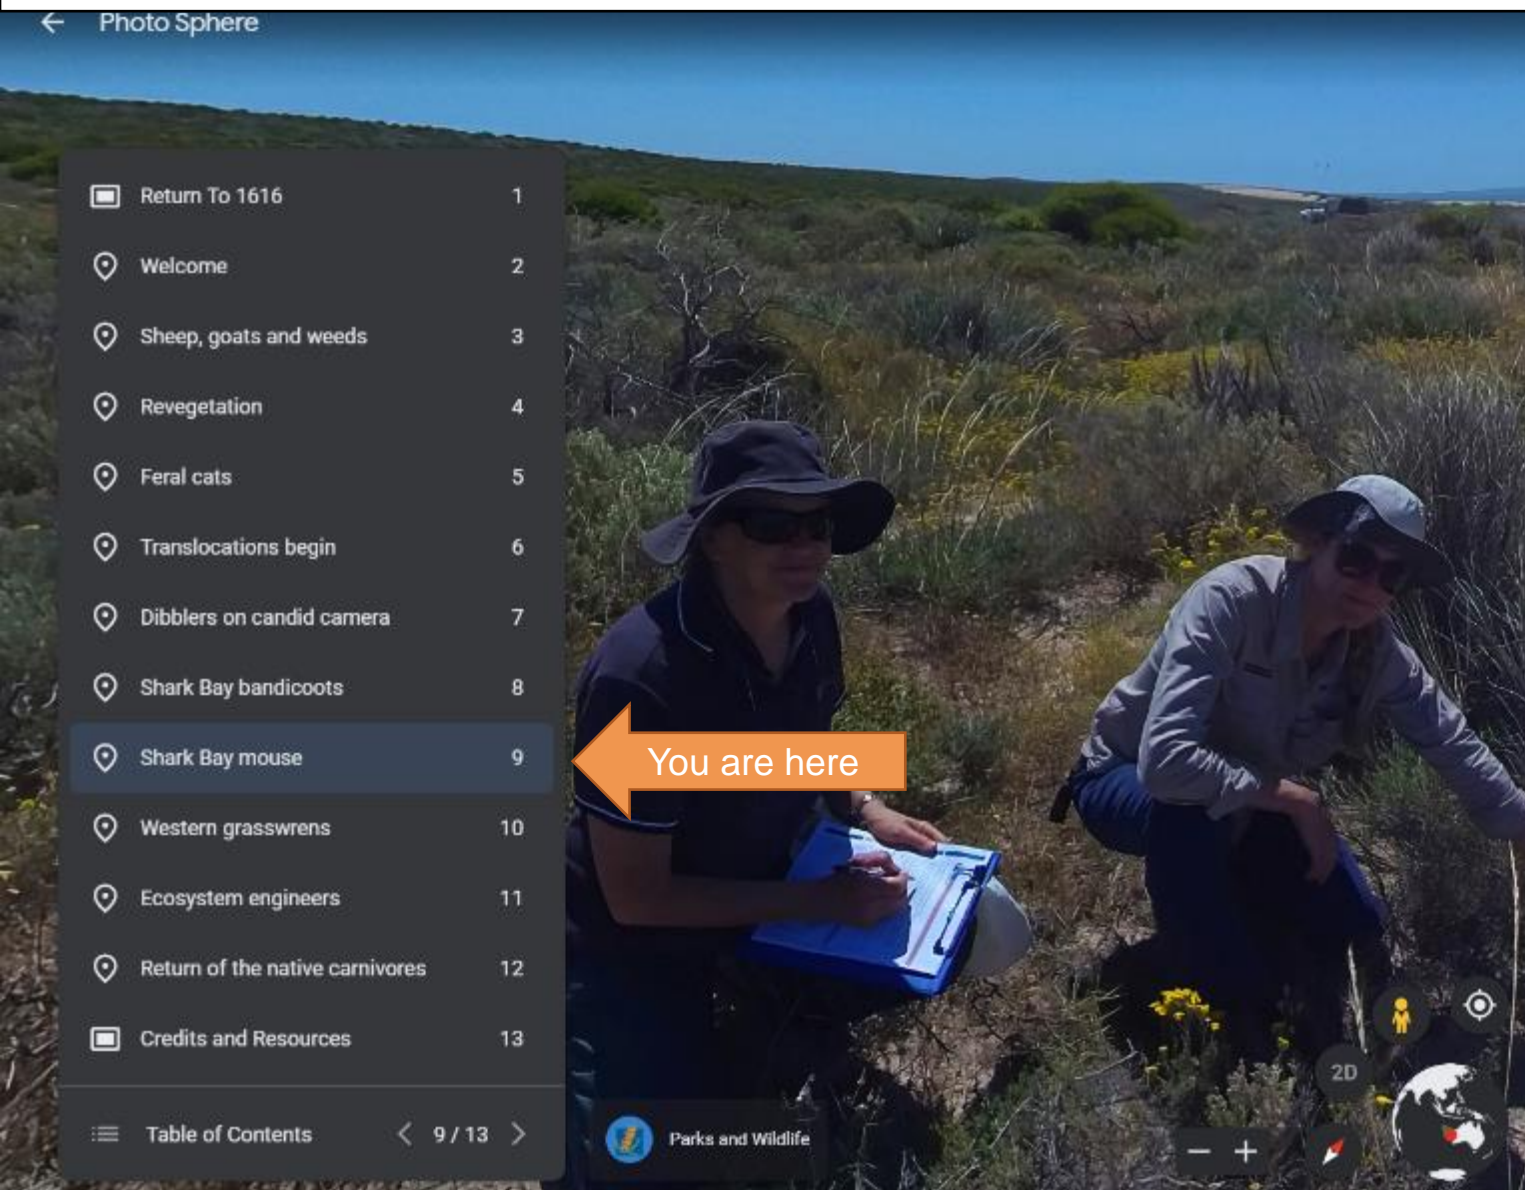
Photo Sphere

Return To 1616 1
Welcome 2
Sheep, goats and weeds 3
Revegetation 4
Feral cats 5
Translocations begin 6
Dibblers on candid camera 7
Shark Bay bandicoots 8
Shark Bay mouse 9
Western grasswrens 10
Ecosystem engineers 11
Return of the native carnivores 12
Credits and Resources 13

Table of Contents 9 / 13

You are here

Parks and Wildlife

2D